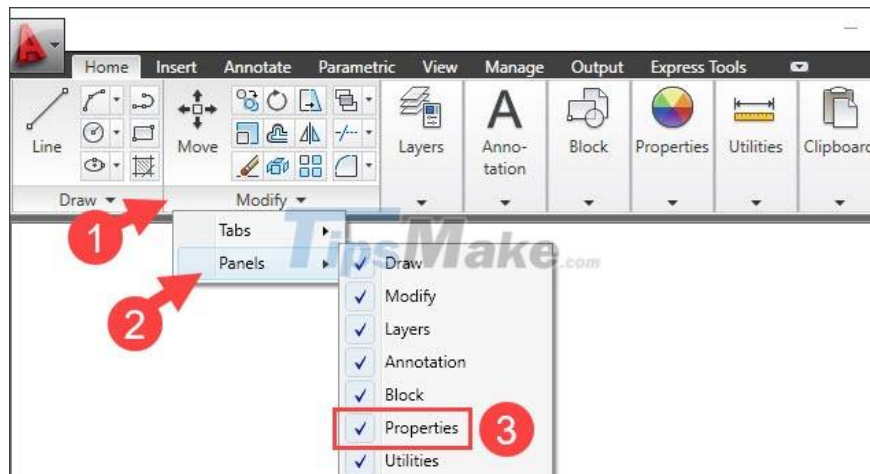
Home Insert Annotate Parametric View Manage Output Express Tools

Line Move Layers Annotation Block Properties Utilities Clipboar

Draw ▾ Modify ▾

1

Tabs

Panels

2

TipsMake.com

✓ Draw
✓ Modify
✓ Layers
✓ Annotation
✓ Block
✓ Properties
✓ Utilities

3